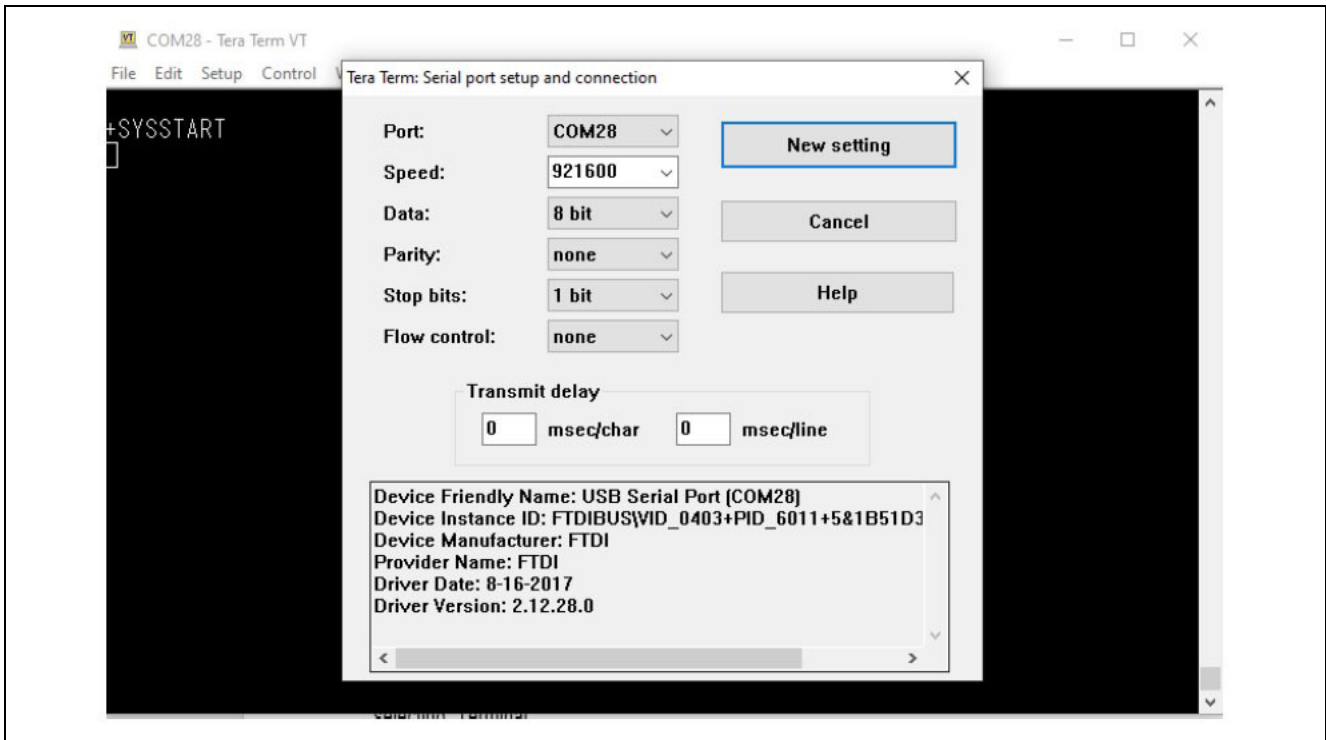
VT COM28 - Tera Term VT

File Edit Setup Control W

+SYSSTART

Tera Term: Serial port setup and connection

Port: COM28

Speed: 921600

Data: 8 bit

Parity: none

Stop bits: 1 bit

Flow control: none

New setting

Cancel

Help

Transmit delay

0 msec/char 0 msec/line

Device Friendly Name: USB Serial Port (COM28)
Device Instance ID: FTDIBUS\VID_0403+PID_6011+5&1B51D3
Device Manufacturer: FTDI
Provider Name: FTDI
Driver Date: 8-16-2017
Driver Version: 2.12.28.0

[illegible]